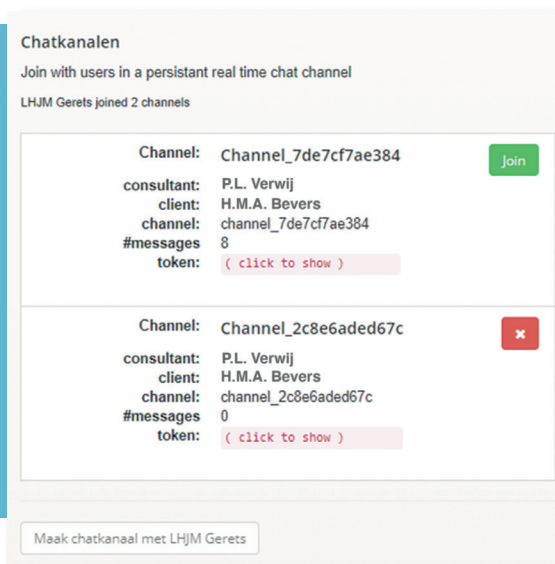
Chatkanalen

Join with users in a persistant real time chat channel

LHJM Gerets joined 2 channels

Channel: Channel_7de7cf7ae384

Join

consultant: P.L. Verwij
client: H.M.A. Bevers
channel: channel_7de7cf7ae384
#messages 8
token: ( click to show )

Channel: Channel_2c8e6aded67c

✖

consultant: P.L. Verwij
client: H.M.A. Bevers
channel: channel_2c8e6aded67c
#messages 0
token: ( click to show )

Maak chatkanaal met LHJM Gerets